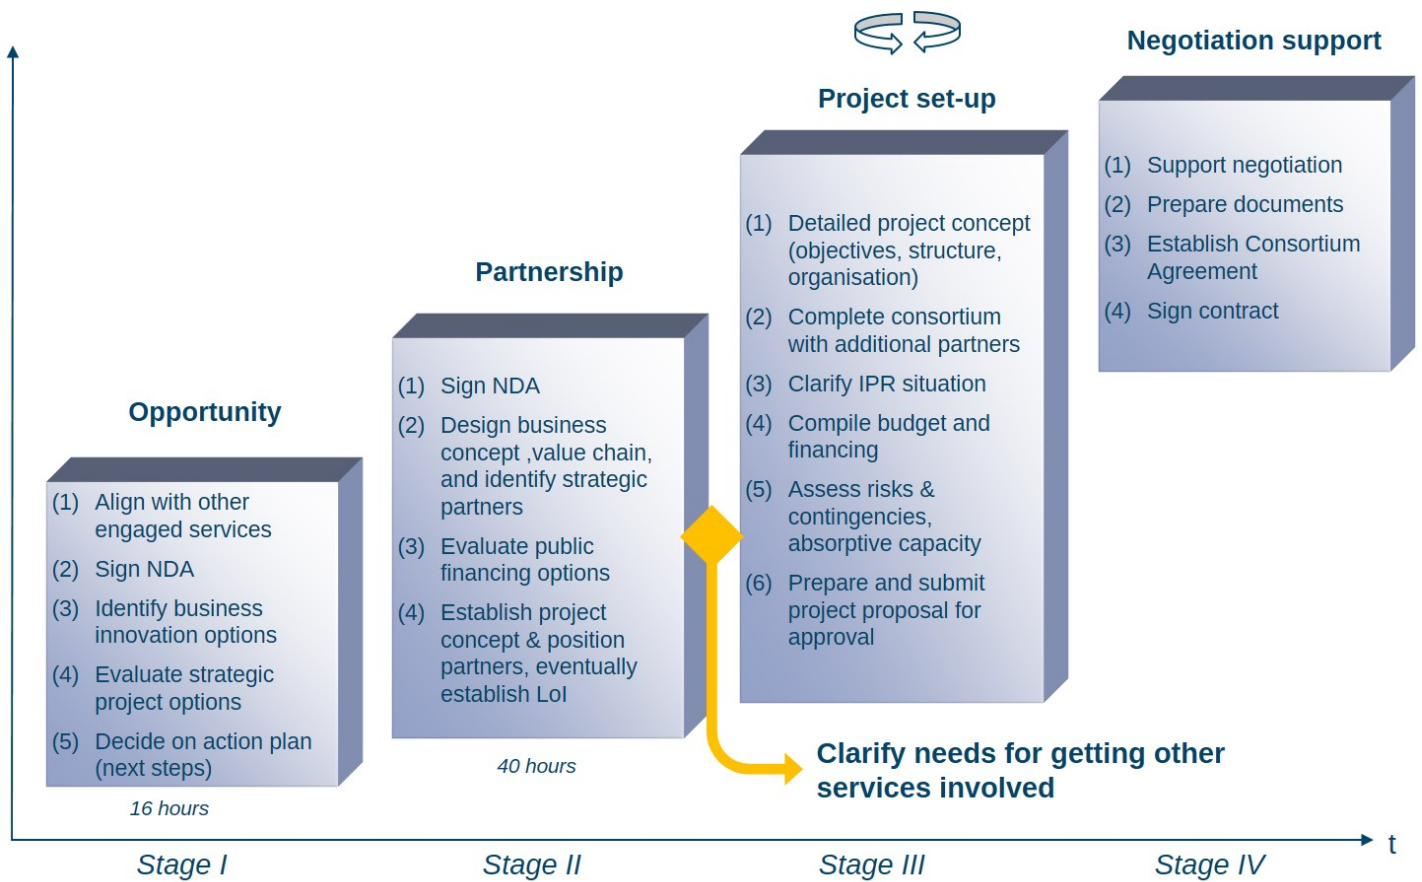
Negotiation support

(1) Support negotiation
(2) Prepare documents
(3) Establish Consortium Agreement
(4) Sign contract

Project set-up

(1) Detailed project concept (objectives, structure, organisation)
(2) Complete consortium with additional partners
(3) Clarify IPR situation
(4) Compile budget and financing
(5) Assess risks & contingencies, absorptive capacity
(6) Prepare and submit project proposal for approval

Partnership

(1) Sign NDA
(2) Design business concept ,value chain, and identify strategic partners
(3) Evaluate public financing options
(4) Establish project concept & position partners, eventually establish LoI

40 hours

Opportunity

(1) Align with other engaged services
(2) Sign NDA
(3) Identify business innovation options
(4) Evaluate strategic project options
(5) Decide on action plan (next steps)

16 hours

Clarify needs for getting other services involved

t

Stage I
Stage II
Stage III
Stage IV